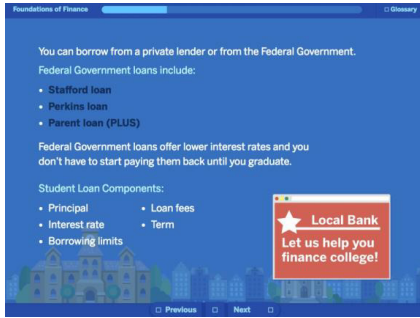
Foundations of Finance

Glossary

You can borrow from a private lender or from the Federal Government.

Federal Government loans include:

- Stafford loan
- Perkins loan
- Parent loan (PLUS)

Federal Government loans offer lower interest rates and you don't have to start paying them back until you graduate.

Student Loan Components:

- Principal
- Interest rate
- Borrowing limits
- Loan fees
- Term

Local Bank

Let us help you finance college!

Previous

Next